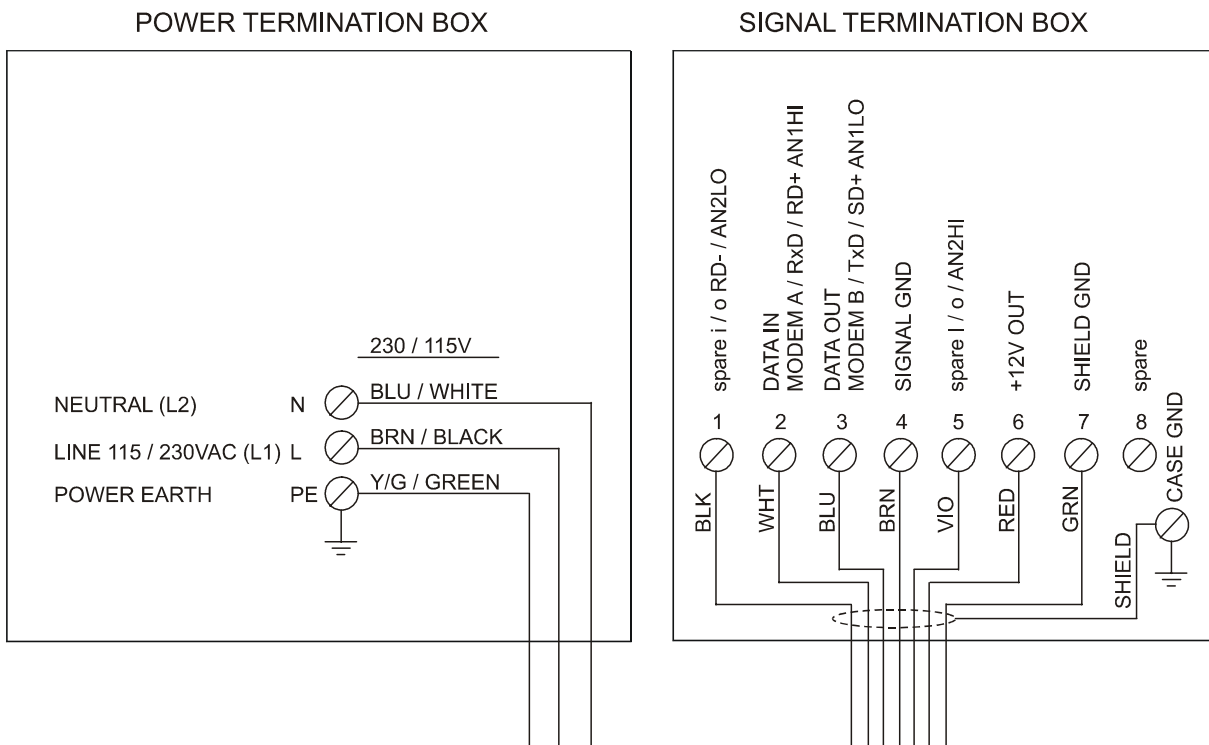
POWER TERMINATION BOX

230 / 115V

NEUTRAL (L2) N BLU / WHITE

LINE 115 / 230VAC (L1) L BRN / BLACK

POWER EARTH PE Y/G / GREEN

SIGNAL TERMINATION BOX

spare i / o RD- / AN2LO

DATA IN MODEM A / RxD / RD+ AN1HI

DATA OUT MODEM B / TxD / SD+ AN1LO

SIGNAL GND

spare I / o / AN2HI

+12V OUT

SHIELD GND

spare

1 2 3 4 5 6 7 8

CASE GND

BLK WHT BLU BRN VIO RED GRN

SHIELD